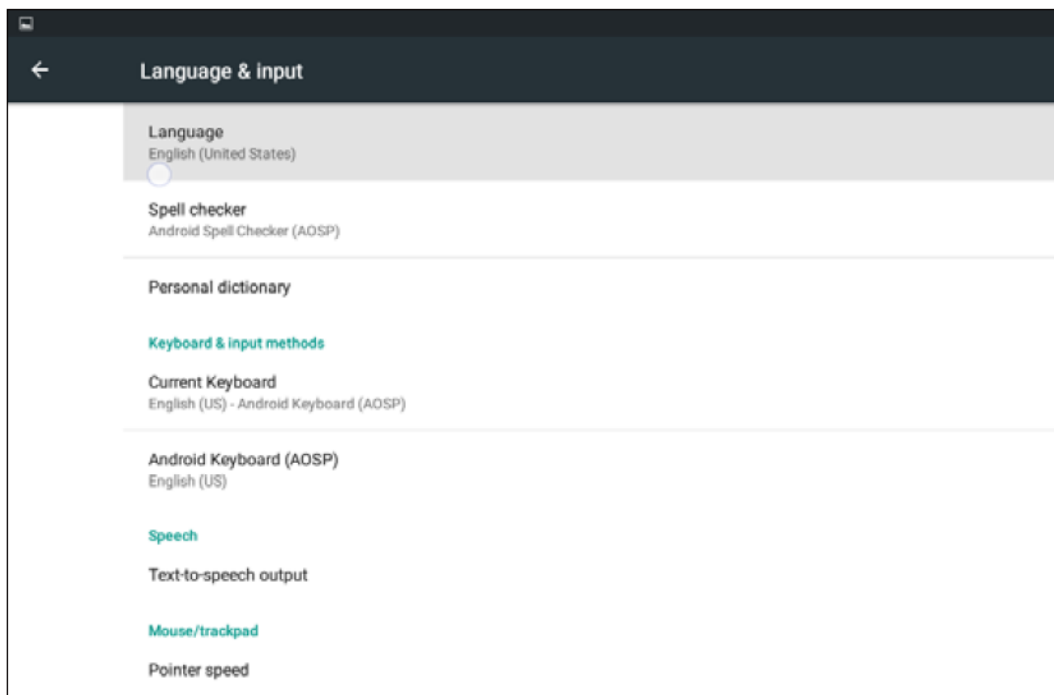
Language & input

Language
English (United States)

Spell checker
Android Spell Checker (AOSP)

Personal dictionary

Keyboard & input methods

Current Keyboard
English (US) - Android Keyboard (AOSP)

Android Keyboard (AOSP)
English (US)

Speech

Text-to-speech output

Mouse/trackpad

Pointer speed